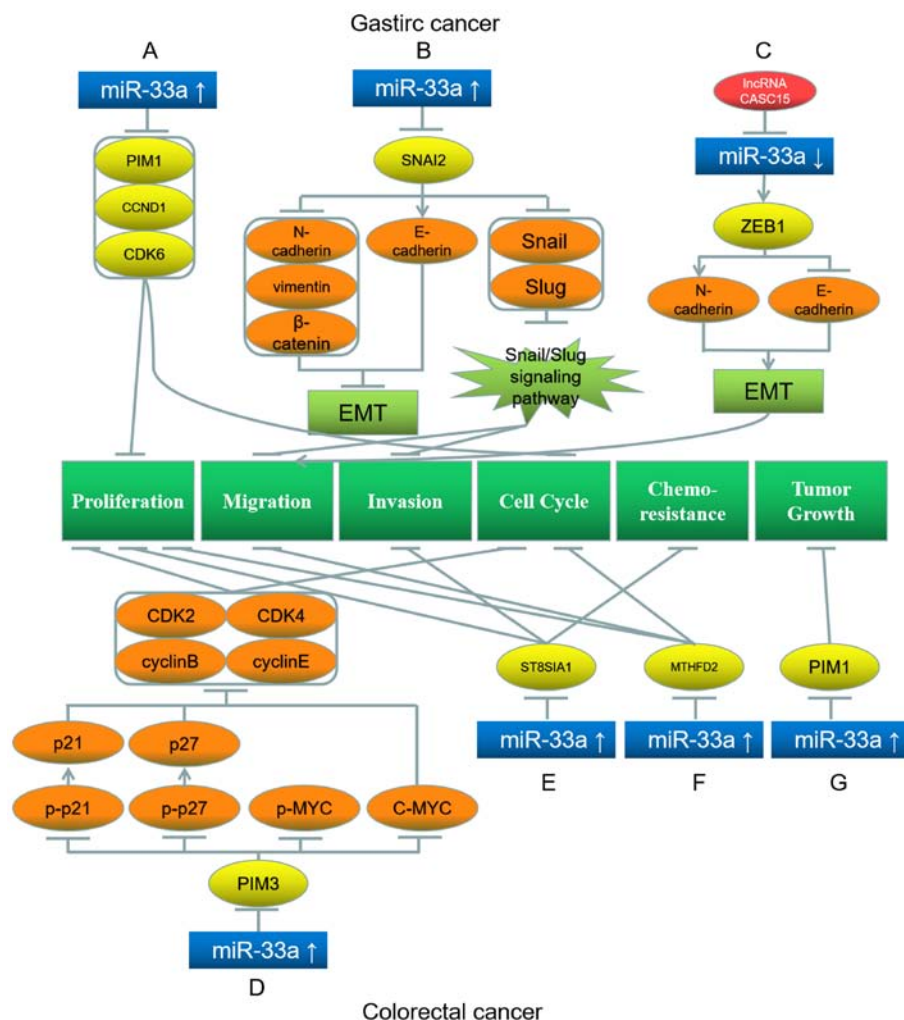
Gastirc cancer

A

miR-33a ↑

PIM1

CCND1

CDK6

B

miR-33a ↑

SNAI2

N-cadherin

vimentin

β-catenin

E-cadherin

Snail

Slug

EMT

C

lncRNA CASC15

miR-33a ↓

ZEB1

N-cadherin

E-cadherin

EMT

Snail/Slug signaling pathway

Proliferation

Migration

Invasion

Cell Cycle

Chemo-resistance

Tumor Growth

CDK2

CDK4

cyclinB

cyclinE

p21

p27

p-p21

p-p27

p-MYC

C-MYC

PIM3

miR-33a ↑

D

ST8SIA1

miR-33a ↑

E

MTHFD2

miR-33a ↑

F

PIM1

miR-33a ↑

G

Colorectal cancer